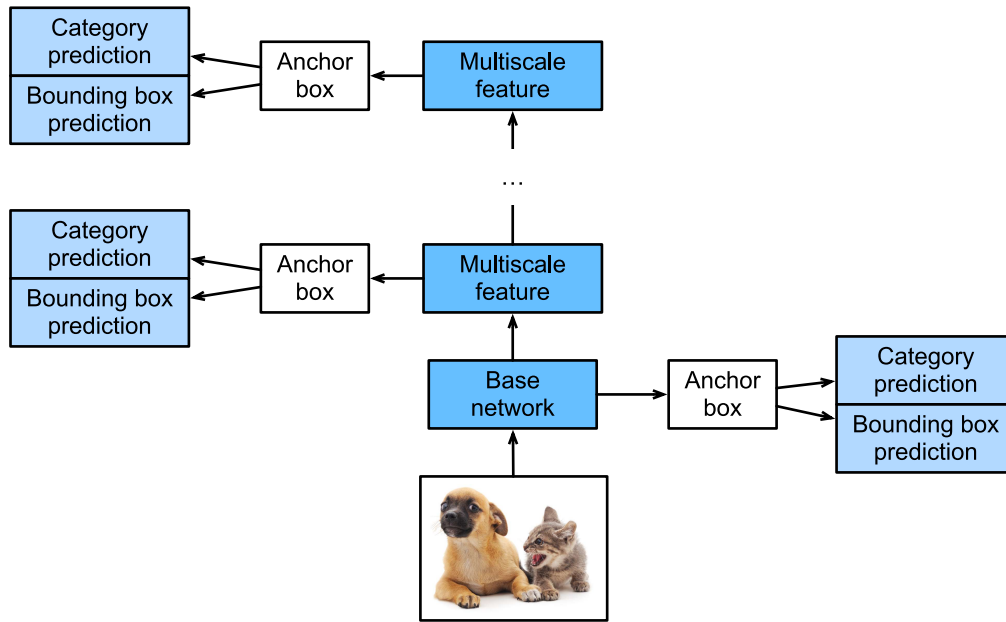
Category prediction

Bounding box prediction

Anchor box

Multiscale feature

…

Category prediction

Bounding box prediction

Anchor box

Multiscale feature

Base network

Anchor box

Category prediction

Bounding box prediction